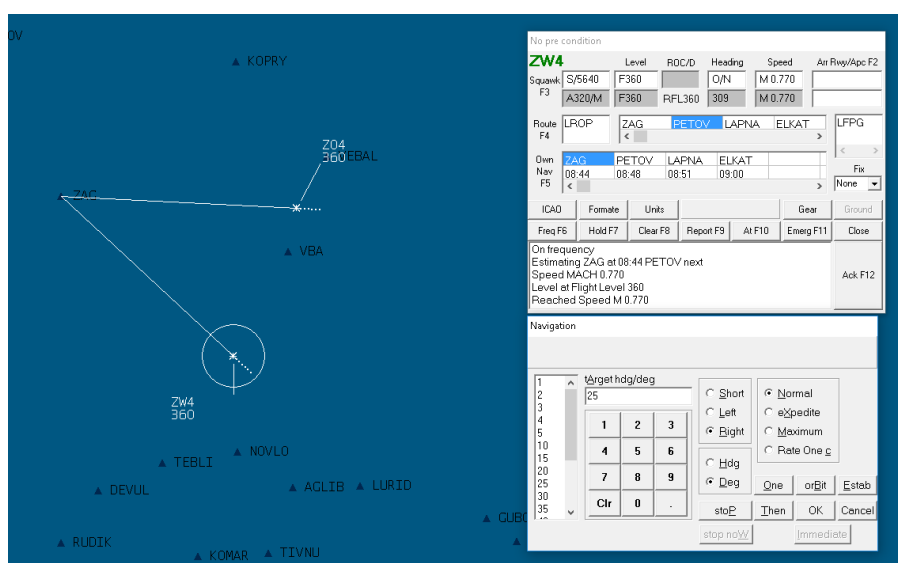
OV

KOPRY

Z04
360
EBAL

ZAG

VBA

ZW4
360

NOVLO
TEBLI
DEVUL
AGLIB
LURID
RUDIK
KOMAR
TIVNU
CUBO

No pre condition

ZW4

| | Level | ROC/D | Heading | Speed | Arr Rwy/Apc F2 |
|---|---|---|---|---|---|
| Squawk F3 | S/5640 | F360 | | O/N | M 0.770 |
| | A320/M | F360 | RFL360 | 309 | M 0.770 |

Route F4: LROP | ZAG | PETOV | LAPNA | ELKAT | LFPG

Own Nav F5:

| ZAG | PETOV | LAPNA | ELKAT |
|---|---|---|---|
| 08:44 | 08:48 | 08:51 | 09:00 |

Fix
None

ICAO | Formate | Units | | Gear | Ground
Freq F6 | Hold F7 | Clear F8 | Report F9 | At F10 | Emerg F11 | Close

On frequency
Estimating ZAG at 08:44 PETOV next
Speed MACH 0.770
Level at Flight Level 360
Reached Speed M 0.770

Ack F12

Navigation

1
2
3
4
5
10
15
20
25
30
35

tArget hdg/deg
25

1 2 3
4 5 6
7 8 9
Clr 0 .

Short
Left
Right

Hdg
Deg

Normal
eXpedite
Maximum
Rate One c

One | orBit | Estab
stoP | Then | OK | Cancel
stop noW | Immediate